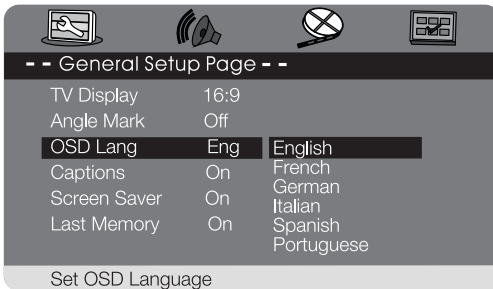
- - General Setup Page - -

| | | |
|---|---|---|
| TV Display | 16:9 | |
| Angle Mark | Off | |
| OSD Lang | Eng | English |
| Captions | On | French |
| Screen Saver | On | German |
| Last Memory | On | Italian |
| | | Spanish |
| | | Portuguese |

Set OSD Language